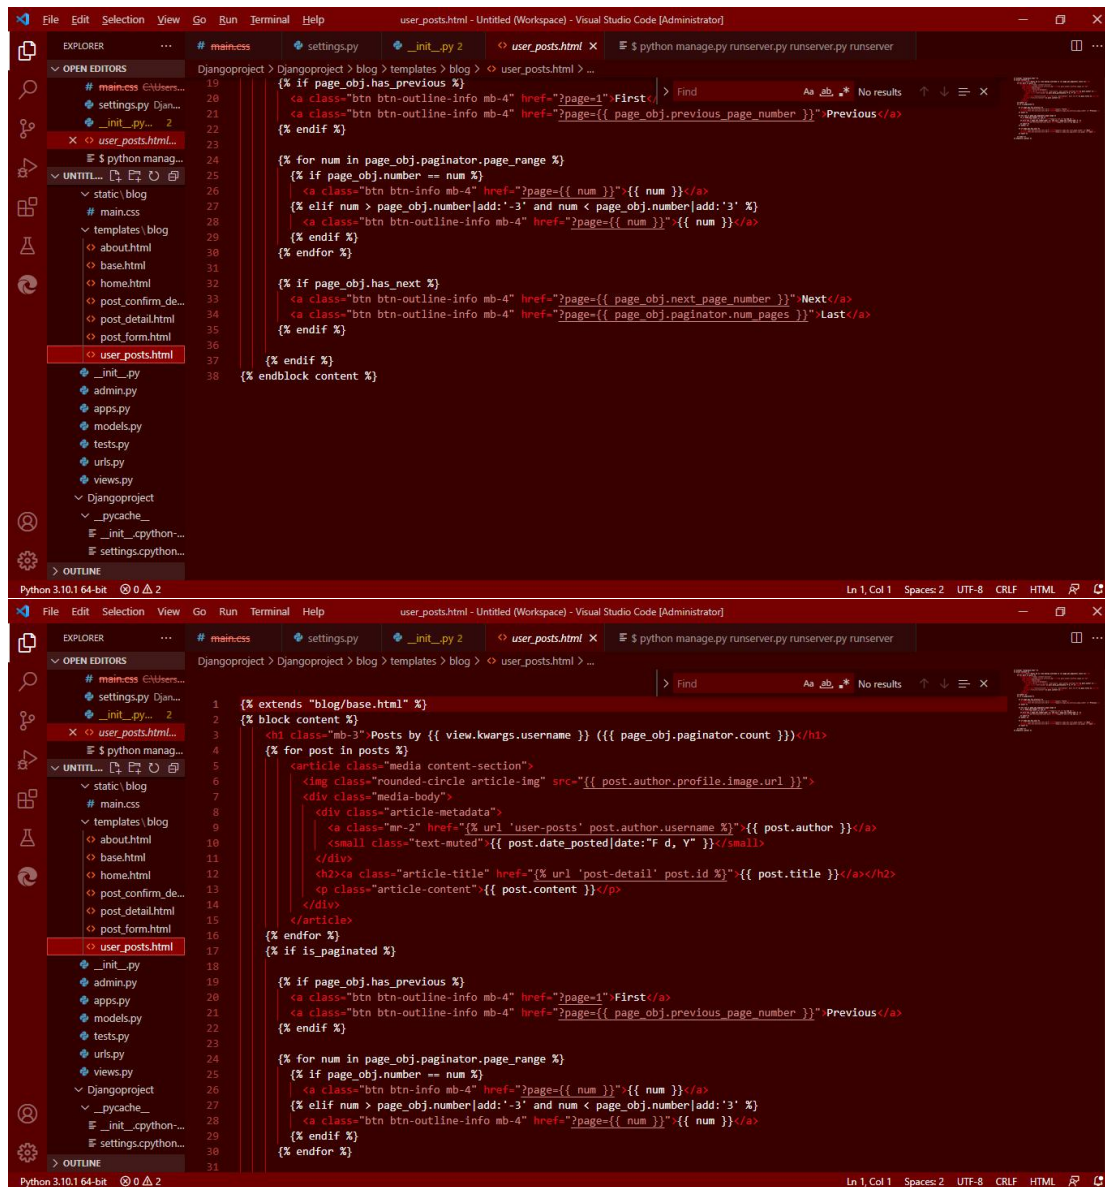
File Edit Selection View Go Run Terminal Help user_posts.html - Untitled (Workspace) - Visual Studio Code [Administrator]

EXPLORER ...
# main.css
settings.py
__init__.py 2
user_posts.html ×
$ python manage.py runserver.py runserver.py runserver

OPEN EDITORS
# main.css C:\Users...
settings.py Djan...
__init__.py... 2
× user_posts.html...
$ python manag...
UNTITL...
static\blog
# main.css
templates\blog
about.html
base.html
home.html
post_confirm_de...
post_detail.html
post_form.html
user_posts.html
__init__.py
admin.py
apps.py
models.py
tests.py
urls.py
views.py
Djangoproject
__pycache__
__init__.cpython-...
settings.cpython...
OUTLINE

Djangoproject > Djangoproject > blog > templates > blog > user_posts.html > ...

Find Aa ab .* No results

19 {% if page_obj.has_previous %}
20 <a class="btn btn-outline-info mb-4" href="?page=1">First</
21 <a class="btn btn-outline-info mb-4" href="?page={{ page_obj.previous_page_number }}">Previous</a>
22 {% endif %}
23
24 {% for num in page_obj.paginator.page_range %}
25 {% if page_obj.number == num %}
26 <a class="btn btn-info mb-4" href="?page={{ num }}">{{ num }}</a>
27 {% elif num > page_obj.number|add:'-3' and num < page_obj.number|add:'3' %}
28 <a class="btn btn-outline-info mb-4" href="?page={{ num }}">{{ num }}</a>
29 {% endif %}
30 {% endfor %}
31
32 {% if page_obj.has_next %}
33 <a class="btn btn-outline-info mb-4" href="?page={{ page_obj.next_page_number }}">Next</a>
34 <a class="btn btn-outline-info mb-4" href="?page={{ page_obj.paginator.num_pages }}">Last</a>
35 {% endif %}
36
37 {% endif %}
38 {% endblock content %}

Python 3.10.1 64-bit ⊗ 0 ⚠ 2 Ln 1, Col 1 Spaces: 2 UTF-8 CRLF HTML

File Edit Selection View Go Run Terminal Help user_posts.html - Untitled (Workspace) - Visual Studio Code [Administrator]

EXPLORER ...
# main.css
settings.py
__init__.py 2
user_posts.html ×
$ python manage.py runserver.py runserver.py runserver

OPEN EDITORS
# main.css C:\Users...
settings.py Djan...
__init__.py... 2
× user_posts.html...
$ python manag...
UNTITL...
static\blog
# main.css
templates\blog
about.html
base.html
home.html
post_confirm_de...
post_detail.html
post_form.html
user_posts.html
__init__.py
admin.py
apps.py
models.py
tests.py
urls.py
views.py
Djangoproject
__pycache__
__init__.cpython-...
settings.cpython...
OUTLINE

Djangoproject > Djangoproject > blog > templates > blog > user_posts.html > ...

Find Aa ab .* No results

1 {% extends "blog/base.html" %}
2 {% block content %}
3 <h1 class="mb-3">Posts by {{ view.kwargs.username }} ({{ page_obj.paginator.count }})</h1>
4 {% for post in posts %}
5 <article class="media content-section">
6 <img class="rounded-circle article-img" src="{{ post.author.profile.image.url }}">
7 <div class="media-body">
8 <div class="article-metadata">
9 <a class="mr-2" href="{% url 'user-posts' post.author.username %}">{{ post.author }}</a>
10 <small class="text-muted">{{ post.date_posted|date:"F d, Y" }}</small>
11 </div>
12 <h2><a class="article-title" href="{% url 'post-detail' post.id %}">{{ post.title }}</a></h2>
13 <p class="article-content">{{ post.content }}</p>
14 </div>
15 </article>
16 {% endfor %}
17 {% if is_paginated %}
18
19 {% if page_obj.has_previous %}
20 <a class="btn btn-outline-info mb-4" href="?page=1">First</a>
21 <a class="btn btn-outline-info mb-4" href="?page={{ page_obj.previous_page_number }}">Previous</a>
22 {% endif %}
23
24 {% for num in page_obj.paginator.page_range %}
25 {% if page_obj.number == num %}
26 <a class="btn btn-info mb-4" href="?page={{ num }}">{{ num }}</a>
27 {% elif num > page_obj.number|add:'-3' and num < page_obj.number|add:'3' %}
28 <a class="btn btn-outline-info mb-4" href="?page={{ num }}">{{ num }}</a>
29 {% endif %}
30 {% endfor %}
31

Python 3.10.1 64-bit ⊗ 0 ⚠ 2 Ln 1, Col 1 Spaces: 2 UTF-8 CRLF HTML